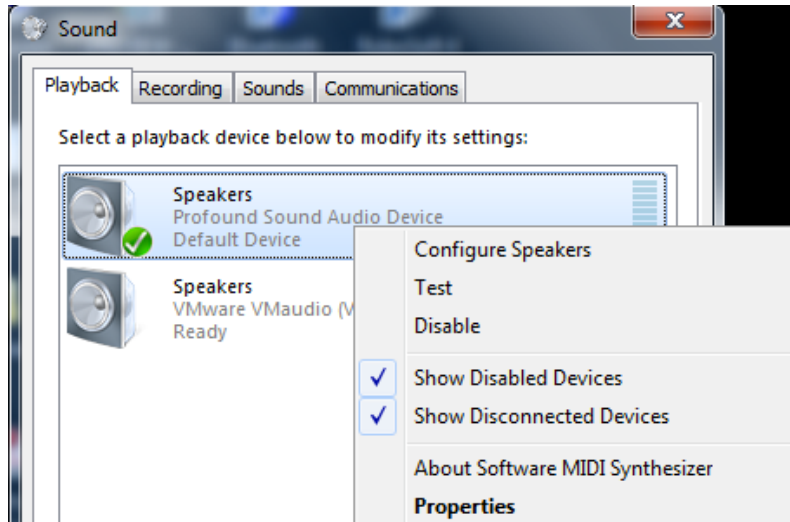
Sound

Playback
Recording
Sounds
Communications

Select a playback device below to modify its settings:

Speakers
Profound Sound Audio Device
Default Device

Speakers
VMware VMaudio (V
Ready

Configure Speakers
Test
Disable
Show Disabled Devices
Show Disconnected Devices
About Software MIDI Synthesizer
**Properties**